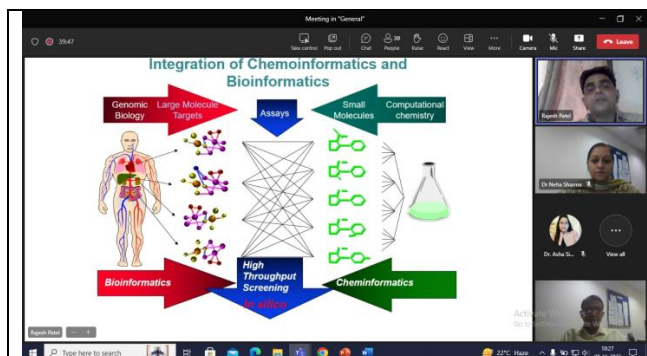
Meeting in "General"

39:47

Take control Pop out Chat 30 People Raise React View More Camera Mic Share Leave

Integration of Chemoinformatics and Bioinformatics

Genomic Biology

Large Molecule Targets

Assays

Small Molecules

Computational chemistry

Bioinformatics

High Throughput Screening

In silico

Cheminformatics

Rajesh Patel

Dr Neha Sharma

Dr. Asha Si...

View all

Rajesh Patel

Activate Windows
Go to Settings to activate Windows.

Type here to search

22°C Haze

10:27